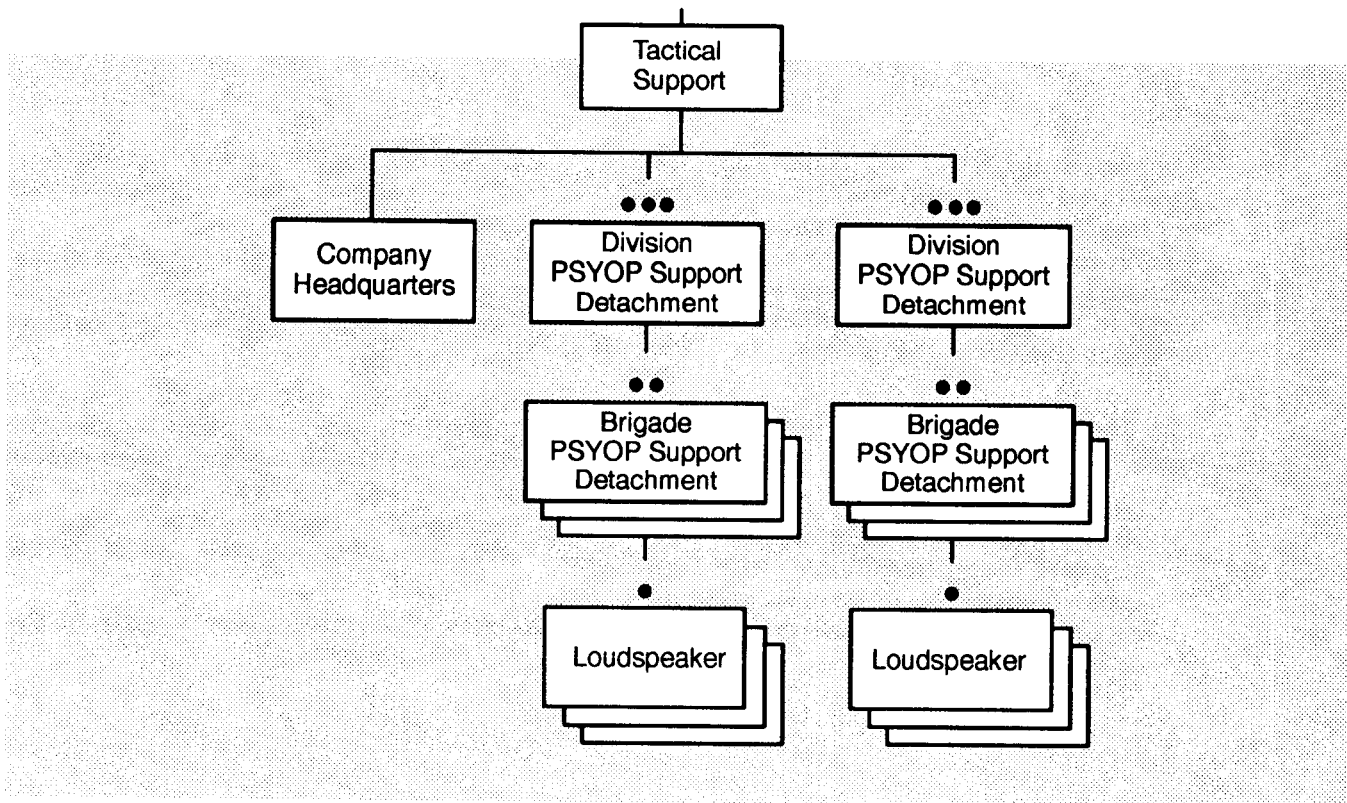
Tactical Support

Company Headquarters

•••
Division PSYOP Support Detachment

•••
Division PSYOP Support Detachment

••
Brigade PSYOP Support Detachment

••
Brigade PSYOP Support Detachment

•
Loudspeaker

•
Loudspeaker